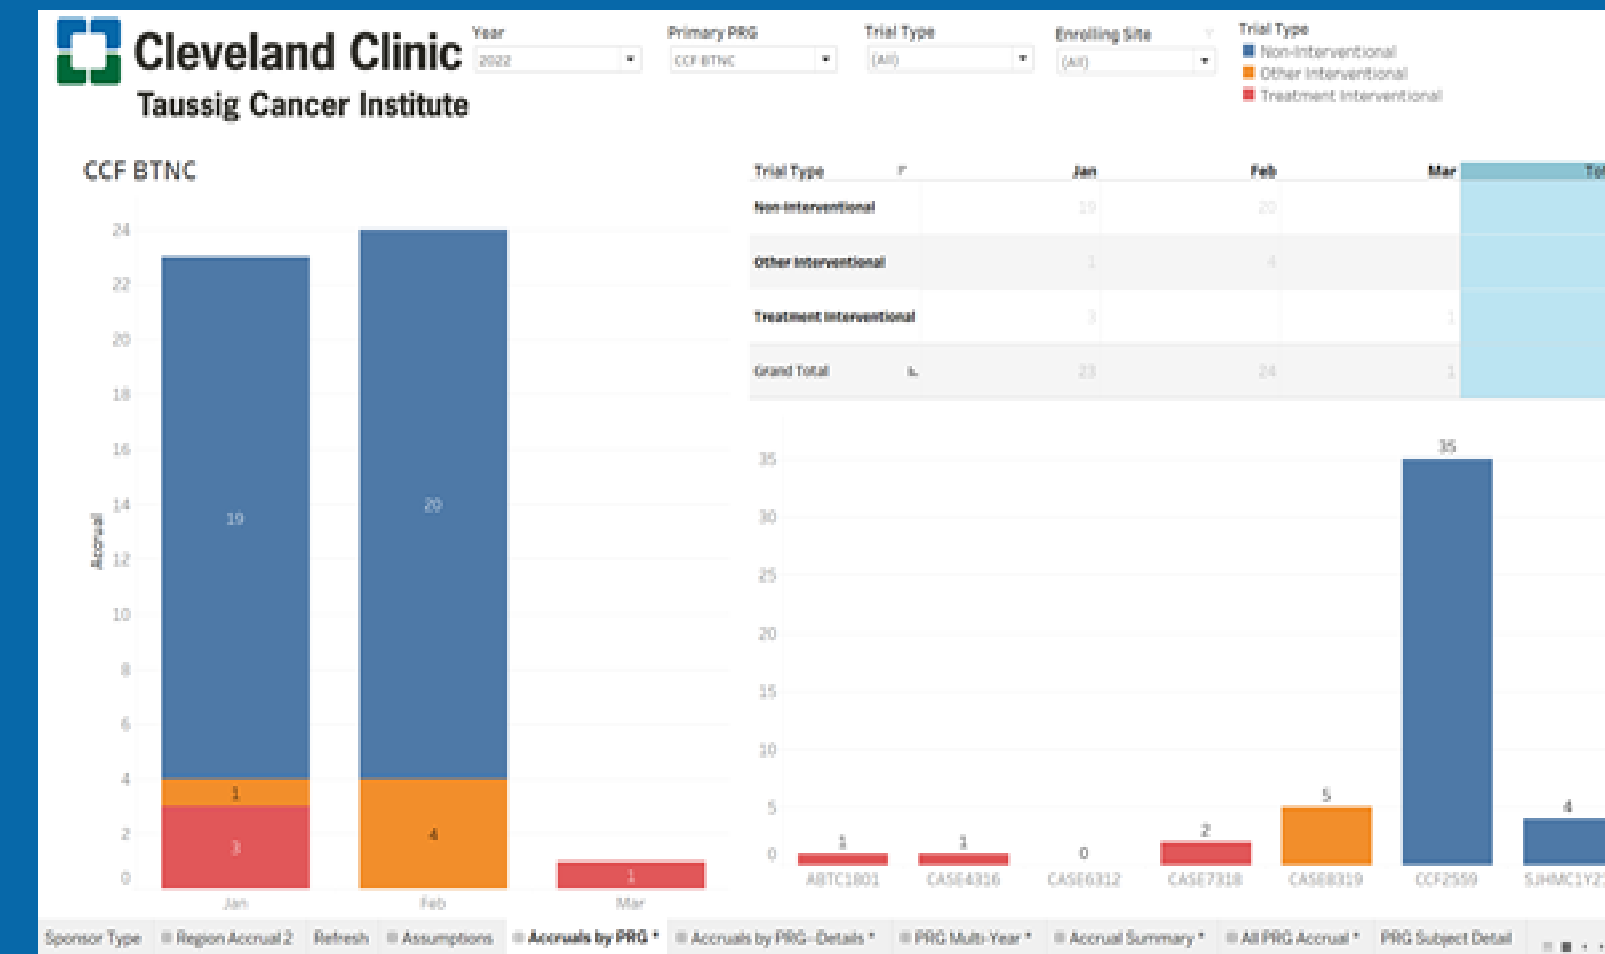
Cleveland Clinic
Taussig Cancer Institute

Year
2022

Primary PRG
CCF BTNC

Trial Type
(All)

Enrolling Site
(All)

Trial Type
Non-Interventional
Other Interventional
Treatment Interventional

CCF BTNC

| Trial Type | Jan | Feb | Mar | To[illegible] |
|---|---|---|---|---|
| Non-Interventional | 19 | 20 | | |
| Other Interventional | 1 | 4 | | |
| Treatment Interventional | 3 | | 1 | |
| Grand Total | 23 | 24 | 1 | |

Accrual
24
22
20
18
16
14
12
10
8
6
4
2
0

19
1
3
20
4
1

Jan
Feb
Mar

35
30
25
20
15
10
5
0

1
1
0
2
5
35
4

ABTC1801
CASE4316
CASE6312
CASE7318
CASE8319
CCF2559
SJHMC1Y2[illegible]

Sponsor Type
Region Accrual 2
Refresh
Assumptions
Accruals by PRG *
Accruals by PRG - Details *
PRG Multi-Year *
Accrual Summary *
All PRG Accrual *
PRG Subject Detail